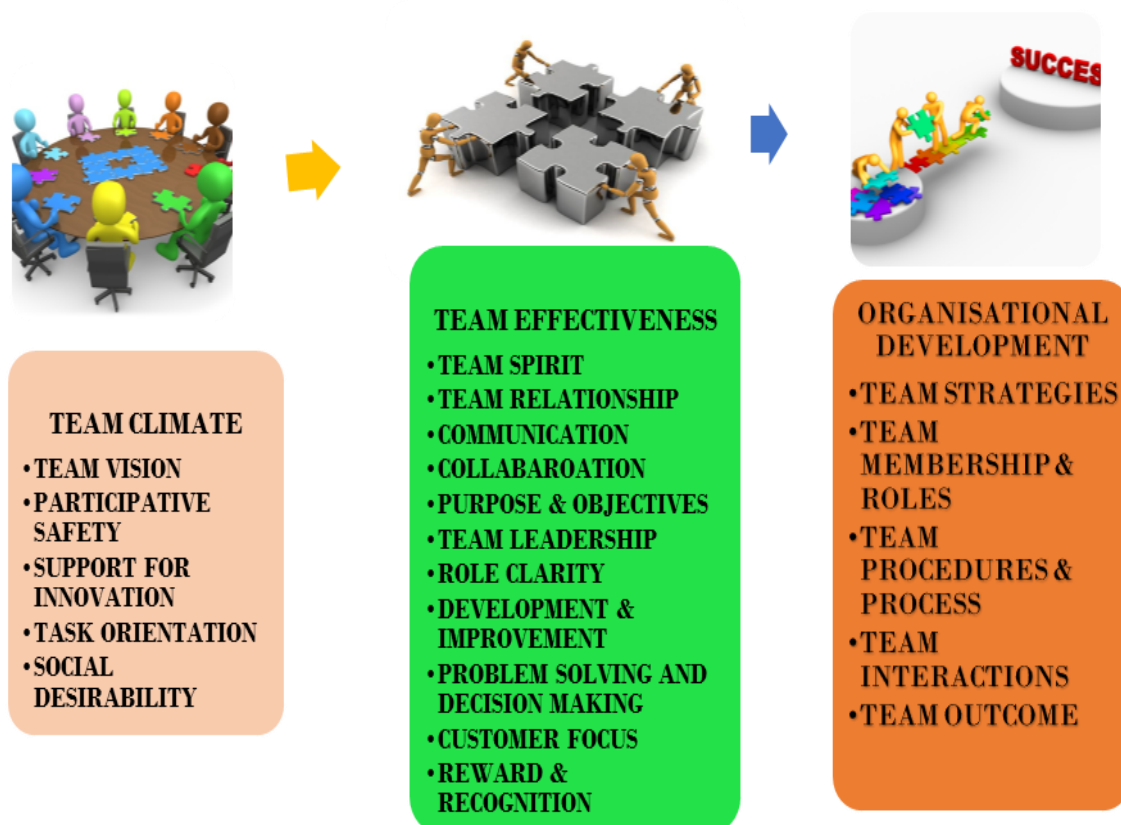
SUCCES

TEAM CLIMATE
•TEAM VISION
•PARTICIPATIVE SAFETY
•SUPPORT FOR INNOVATION
•TASK ORIENTATION
•SOCIAL DESIRABILITY

TEAM EFFECTIVENESS
•TEAM SPIRIT
•TEAM RELATIONSHIP
•COMMUNICATION
•COLLABAROATION
•PURPOSE & OBJECTIVES
•TEAM LEADERSHIP
•ROLE CLARITY
•DEVELOPMENT & IMPROVEMENT
•PROBLEM SOLVING AND DECISION MAKING
•CUSTOMER FOCUS
•REWARD & RECOGNITION

ORGANISATIONAL DEVELOPMENT
•TEAM STRATEGIES
•TEAM MEMBERSHIP & ROLES
•TEAM PROCEDURES & PROCESS
•TEAM INTERACTIONS
•TEAM OUTCOME